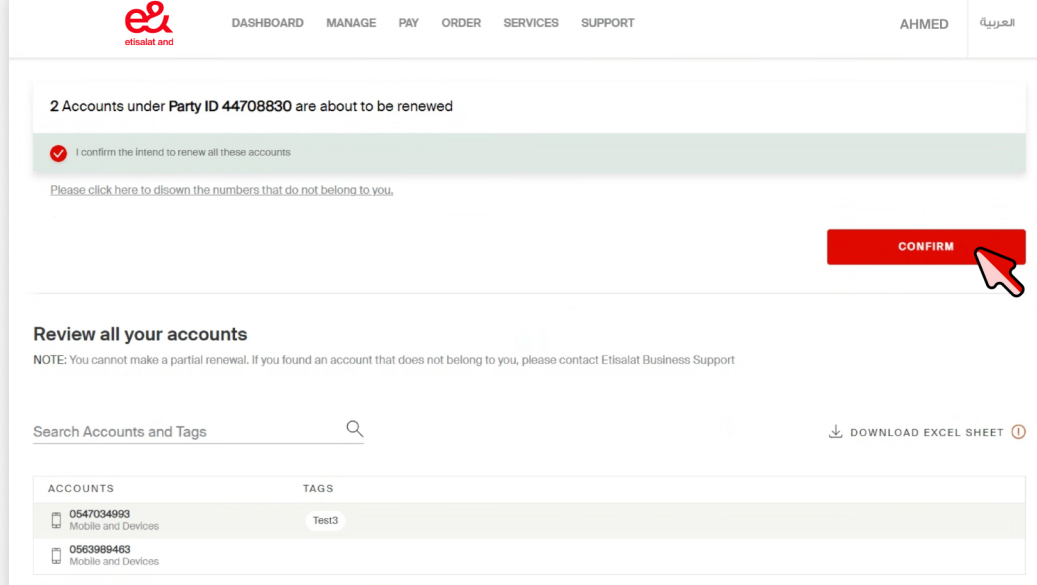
e&
etisalat and

DASHBOARD MANAGE PAY ORDER SERVICES SUPPORT

AHMED

العربية

2 Accounts under Party ID 44708830 are about to be renewed

I confirm the intend to renew all these accounts

Please click here to disown the numbers that do not belong to you.

CONFIRM

Review all your accounts

NOTE: You cannot make a partial renewal. If you found an account that does not belong to you, please contact Etisalat Business Support

Search Accounts and Tags

DOWNLOAD EXCEL SHEET

| ACCOUNTS | TAGS |
|---|---|
| 0547034993 Mobile and Devices | Test3 |
| 0563989463 Mobile and Devices | |